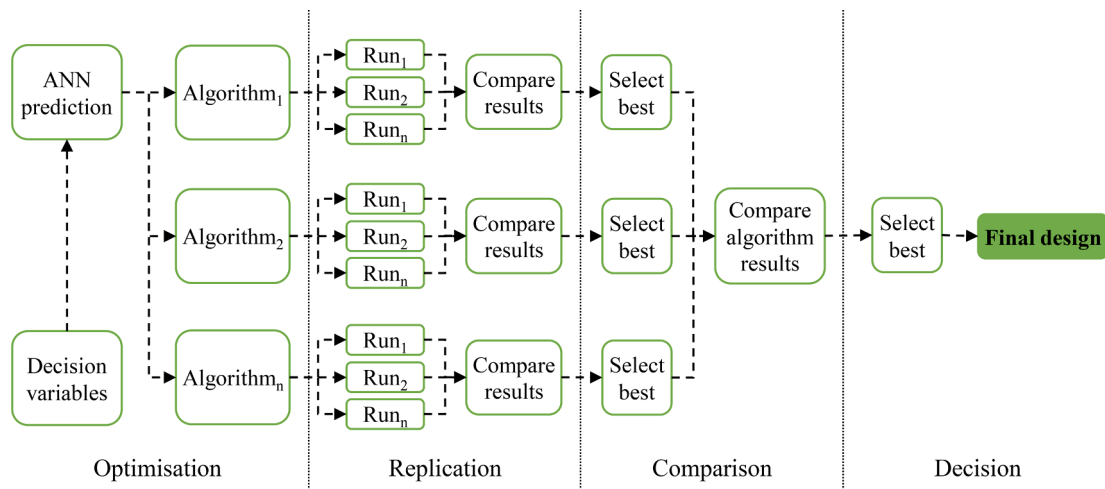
ANN prediction

Decision variables

Algorithm$_1$

Algorithm$_2$

Algorithm$_n$

Run$_1$

Run$_2$

Run$_n$

Compare results

Select best

Run$_1$

Run$_2$

Run$_n$

Compare results

Select best

Run$_1$

Run$_2$

Run$_n$

Compare results

Select best

Compare algorithm results

Select best

Final design

Optimisation

Replication

Comparison

Decision